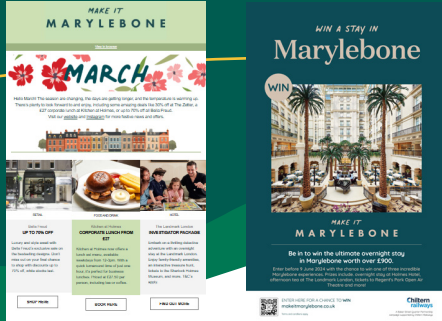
MAKE IT
MARYLEBONE

View in browser

MARCH

Hello March! The season are changing, the days are getting longer, and the temperature is warming up. There's plenty to look forward to and enjoy, including some amazing deals like 30% off at The Zetter, a £27 corporate lunch at Kitchen at Holmes, or up to 70% off at Bella Freud. Visit our website and Instagram for more festive news and offers.

RETAIL
FOOD AND DRINK
HOTEL

Bella Freud
UP TO 70% OFF
Luxury and style meet with Bella Freud's exclusive sale on the fashionable designs. Don't miss out on your fave classics to shop with discounts up to 70% off, while stocks last.

Kitchen at Holmes
CORPORATE LUNCH FROM £27
Kitchen at Holmes now offers a lunch set menu, available weekdays 12pm to 3pm. With a quick turnaround time of just one hour, it's perfect for business lunches. Priced at £27.50 per person, including tea or coffee.

The Landmark London
INVESTIGATOR PACKAGE
Embark on a thrilling detective adventure with an overnight stay at The Landmark London. Enjoy family-friendly amenities, an interactive treasure hunt, tickets to the Sherlock Holmes Museum, and more. T&C's apply.

SHOP HERE
BOOK HERE
FIND OUT MORE

WIN a stay in
Marylebone

WIN

Be in to win the ultimate overnight stay in Marylebone worth over £900.

MAKE IT
MARYLEBONE

Enter before 9 June 2024 with the chance to win one of three incredible Marylebone experiences. Prizes include: overnight stay at Holmes Hotel, afternoon tea at The Landmark London, tickets to Regent's Park Open Air Theatre and more!

ENTER HERE FOR A CHANCE TO WIN
makeitmarylebone.co.uk

Chiltern railways